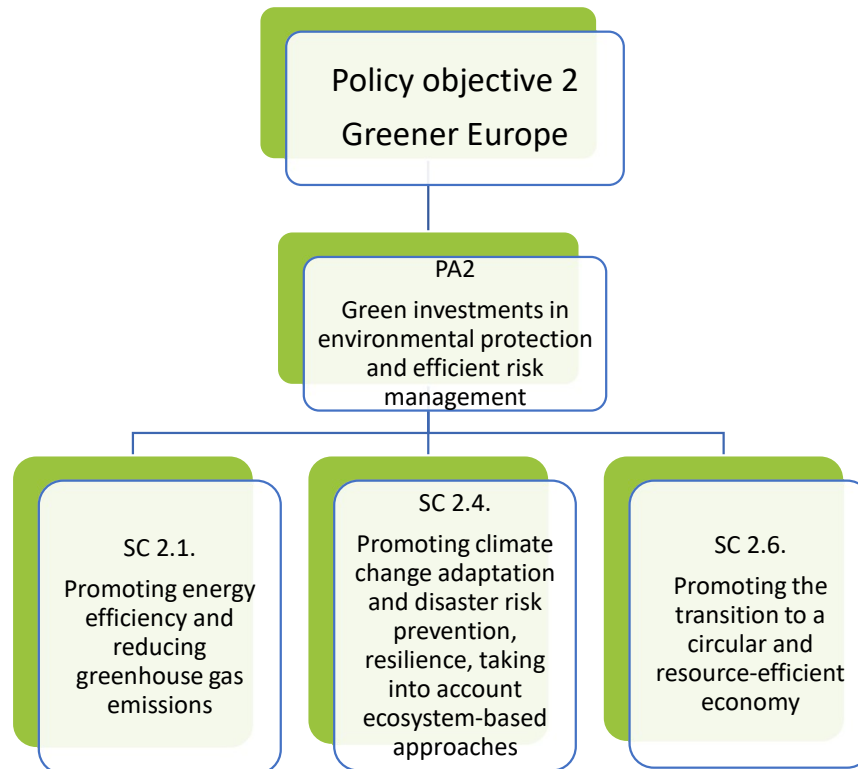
Policy objective 2
Greener Europe

PA2
Green investments in environmental protection and efficient risk management

SC 2.1.
Promoting energy efficiency and reducing greenhouse gas emissions

SC 2.4.
Promoting climate change adaptation and disaster risk prevention, resilience, taking into account ecosystem-based approaches

SC 2.6.
Promoting the transition to a circular and resource-efficient economy